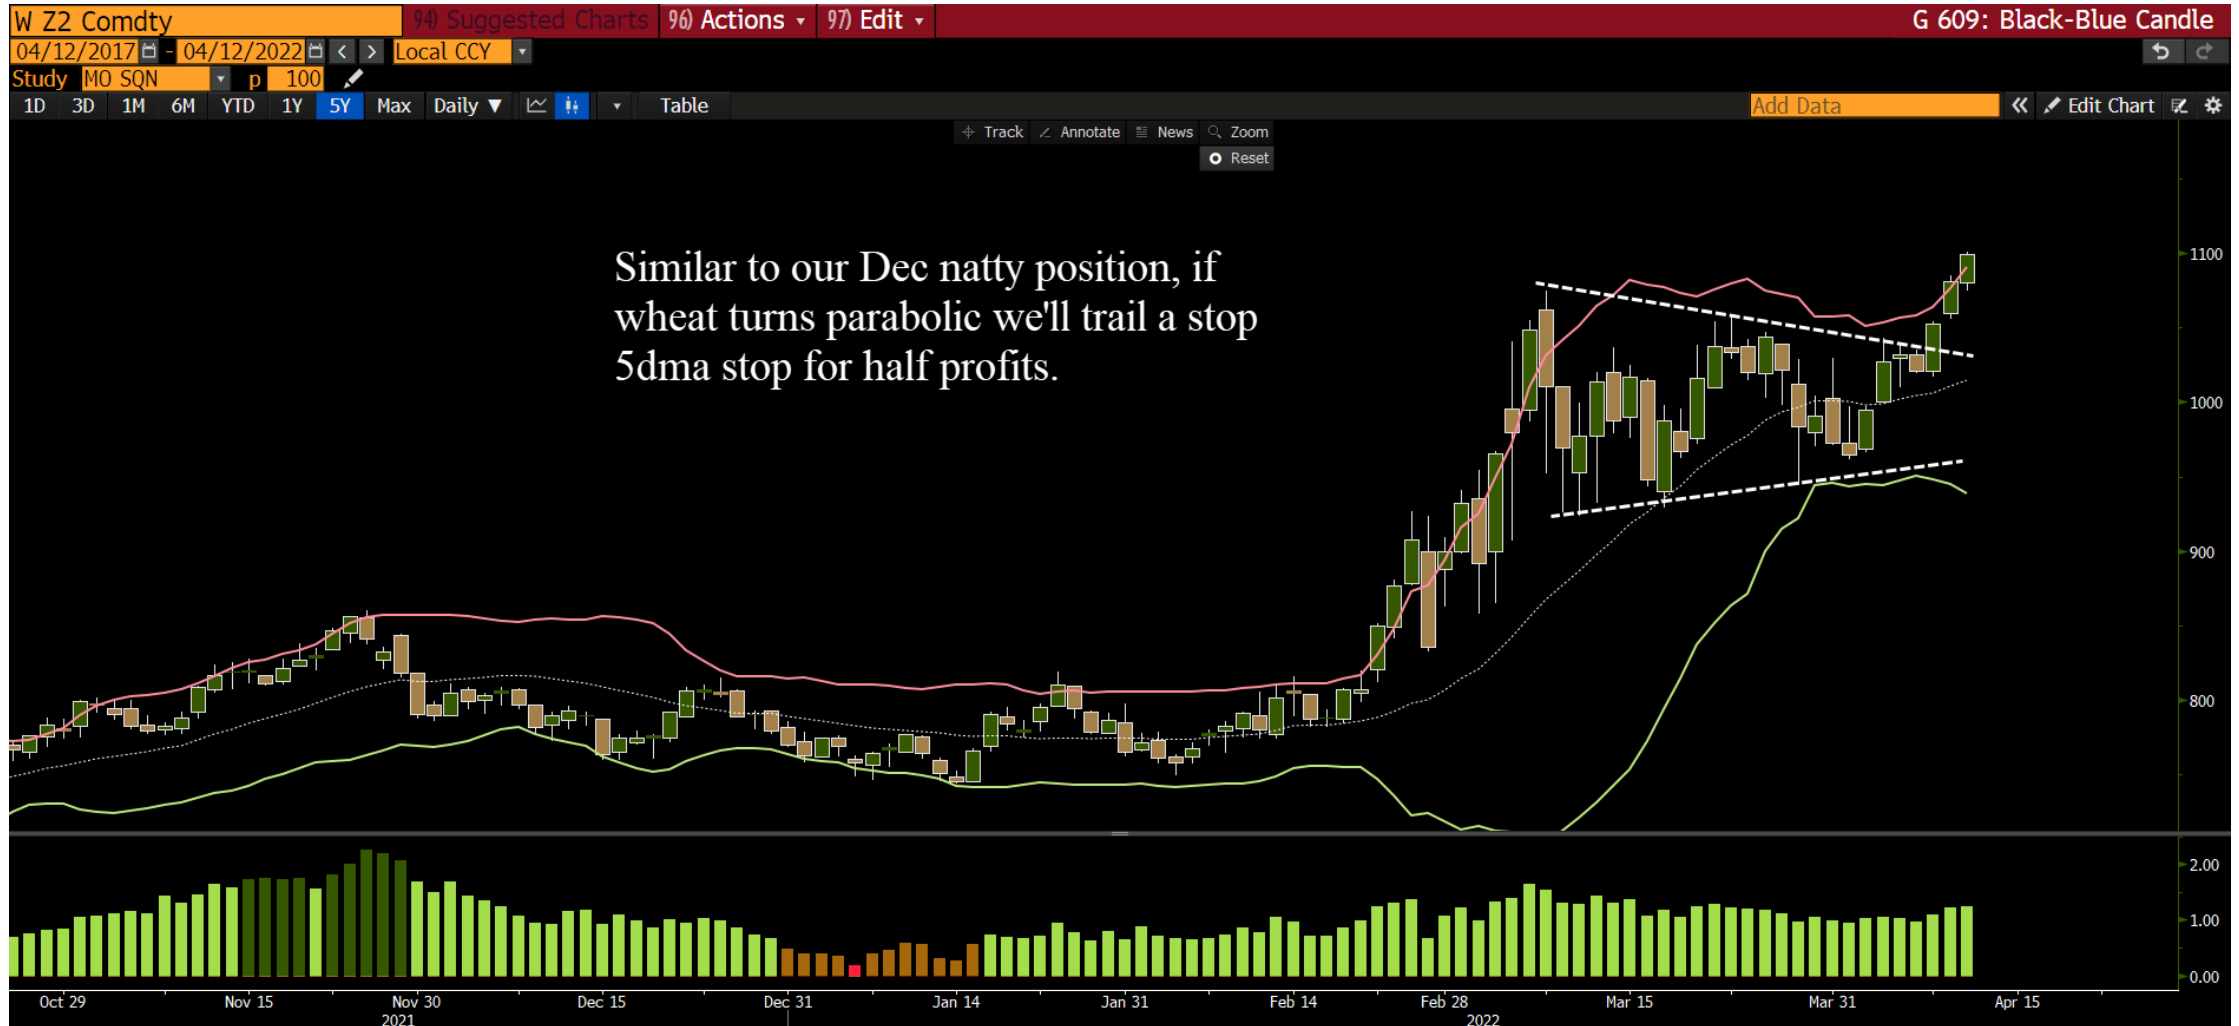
W Z2 Comdty 94) Suggested Charts 96) Actions ▾ 97) Edit ▾ G 609: Black-Blue Candle

04/12/2017 - 04/12/2022 < > Local CCY

Study MO SQN p 100

1D 3D 1M 6M YTD 1Y 5Y Max Daily ▼ Table Add Data « Edit Chart

Track Annotate News Zoom

Reset

Similar to our Dec natty position, if wheat turns parabolic we'll trail a stop 5dma stop for half profits.

1100
1000
900
800

2.00
1.00
0.00

Oct 29 Nov 15 Nov 30 2021 Dec 15 Dec 31 Jan 14 Jan 31 Feb 14 Feb 28 2022 Mar 15 Mar 31 Apr 15